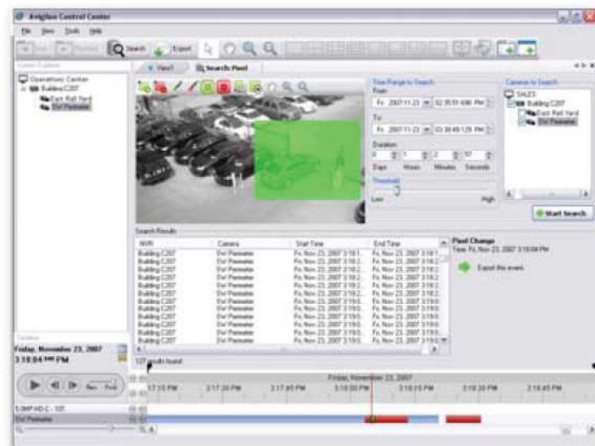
Avigilon Control Center

File View Tools Help

Search Export

System Explorer

Operations Center
Building C207
East Rail Yard
Svr Perimeter

View1 Search Pixel

Time Range to Search
From
Fr 2007-11-23 02:35:51:690 PM
To
Fr 2007-11-23 03:38:49:129 PM
Duration
0 1 2 57
Days Hours Minutes Seconds
Threshold
Low High

Cameras to Search
SALES
Building C207
East Rail Yard
Svr Perimeter

Start Search

Search Results

| NVR | Camera | Start Time | End Time |
|---|---|---|---|
| Building C207 | Svr Perimeter | Fr, Nov 23, 2007 3:18:1 | Fr, Nov 23, 2007 3:18:2 |
| Building C207 | Svr Perimeter | Fr, Nov 23, 2007 3:18:2 | Fr, Nov 23, 2007 3:18:2 |
| Building C207 | Svr Perimeter | Fr, Nov 23, 2007 3:18:2 | Fr, Nov 23, 2007 3:18:2 |
| Building C207 | Svr Perimeter | Fr, Nov 23, 2007 3:18:2 | Fr, Nov 23, 2007 3:18:2 |
| Building C207 | Svr Perimeter | Fr, Nov 23, 2007 3:18:2 | Fr, Nov 23, 2007 3:18:2 |
| Building C207 | Svr Perimeter | Fr, Nov 23, 2007 3:18:2 | Fr, Nov 23, 2007 3:18:2 |
| Building C207 | Svr Perimeter | Fr, Nov 23, 2007 3:18:2 | Fr, Nov 23, 2007 3:18:2 |
| Building C207 | Svr Perimeter | Fr, Nov 23, 2007 3:18:2 | Fr, Nov 23, 2007 3:18:2 |
| Building C207 | Svr Perimeter | Fr, Nov 23, 2007 3:19:0 | Fr, Nov 23, 2007 3:19:0 |
| Building C207 | Svr Perimeter | Fr, Nov 23, 2007 3:19:0 | Fr, Nov 23, 2007 3:19:0 |
| Building C207 | Svr Perimeter | Fr, Nov 23, 2007 3:19:0 | Fr, Nov 23, 2007 3:19:0 |
| Building C207 | Svr Perimeter | Fr, Nov 23, 2007 3:19:0 | Fr, Nov 23, 2007 3:19:0 |
| Building C207 | Svr Perimeter | Fr, Nov 23, 2007 3:19:0 | Fr, Nov 23, 2007 3:19:0 |
| Building C207 | Svr Perimeter | Fr, Nov 23, 2007 3:19:0 | Fr, Nov 23, 2007 3:19:0 |

Pixel Change
Time: Fri, Nov 23, 2007 3:18:04 PM

Export this event.

127 results found

Timeline
Friday, November 23, 2007
3:18:04 PM

Friday, November 23, 2007
3:17:15 PM 3:17:30 PM 3:17:45 PM 3:18:00 PM 3:18:15 PM 3:18:30 PM 3:18:45 PM

5.0MP HD C - 101
Svr Perimeter